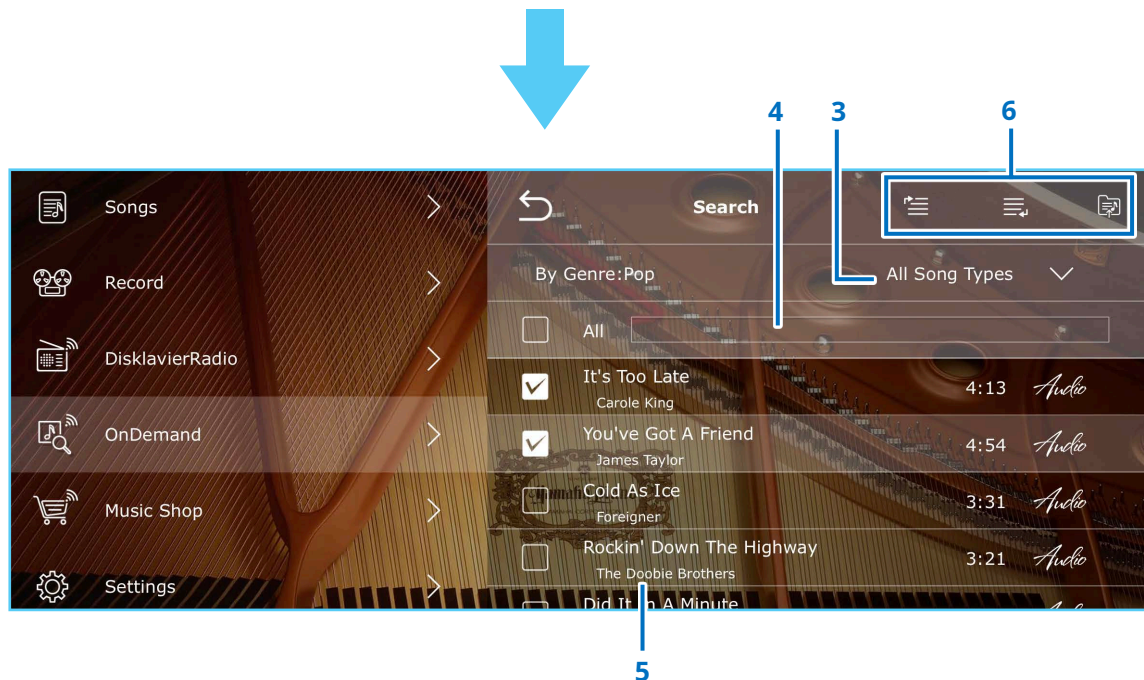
4
3
6

Songs
Record
DisklavierRadio
OnDemand
Music Shop
Settings

Search

By Genre:Pop
All Song Types

All

It's Too Late
Carole King
4:13
Audio

You've Got A Friend
James Taylor
4:54
Audio

Cold As Ice
Foreigner
3:31
Audio

Rockin' Down The Highway
The Doobie Brothers
3:21
Audio

Did It in A Minute

5